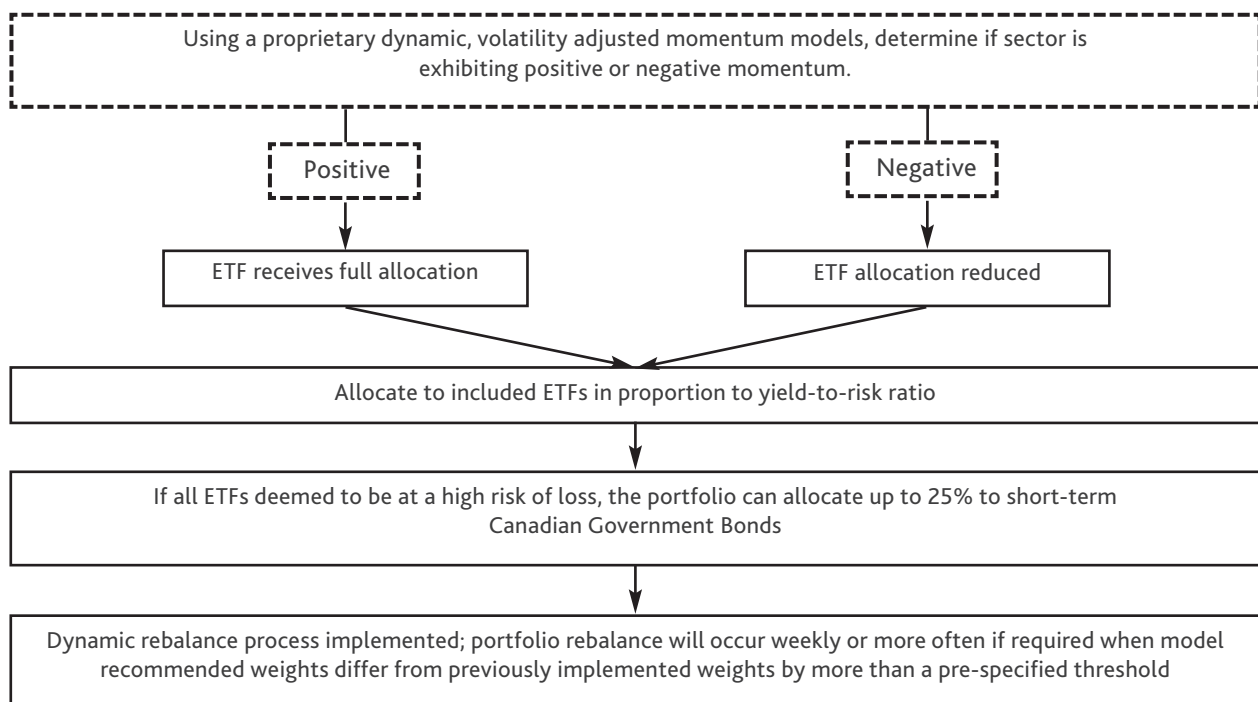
Using a proprietary dynamic, volatility adjusted momentum models, determine if sector is exhibiting positive or negative momentum.

Positive

Negative

ETF receives full allocation

ETF allocation reduced

Allocate to included ETFs in proportion to yield-to-risk ratio

If all ETFs deemed to be at a high risk of loss, the portfolio can allocate up to 25% to short-term Canadian Government Bonds

Dynamic rebalance process implemented; portfolio rebalance will occur weekly or more often if required when model recommended weights differ from previously implemented weights by more than a pre-specified threshold